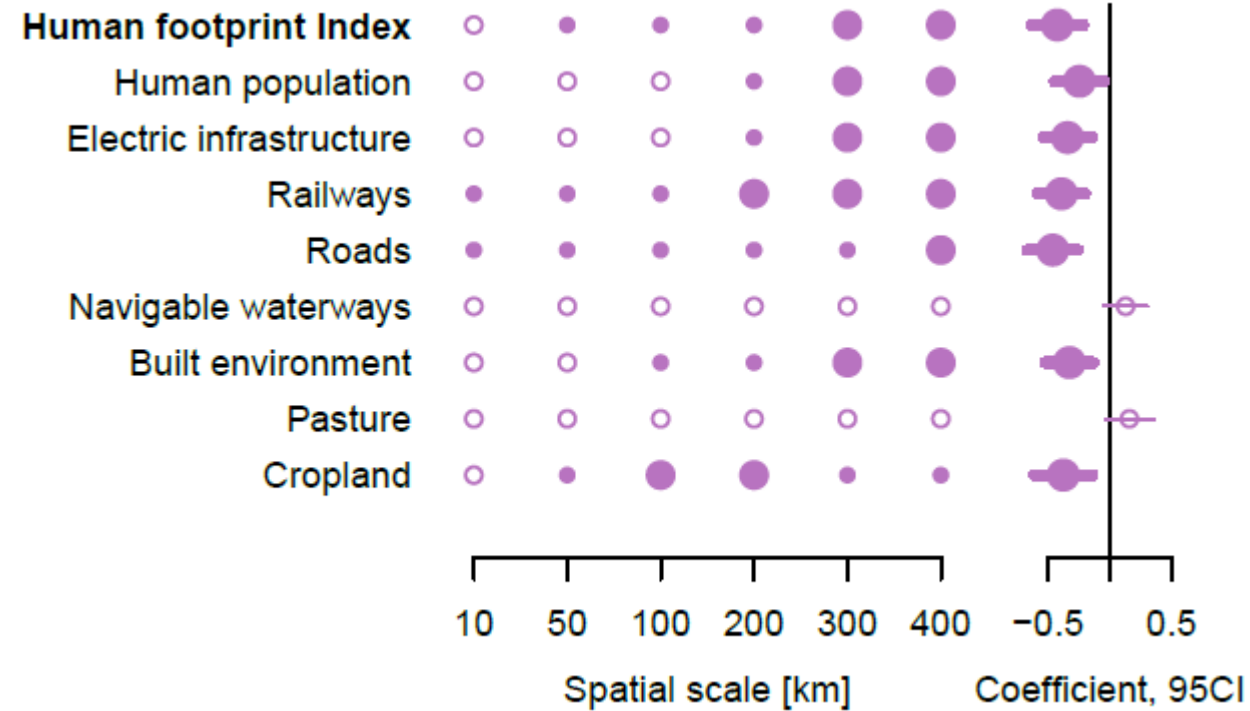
**Human footprint Index**
Human population
Electric infrastructure
Railways
Roads
Navigable waterways
Built environment
Pasture
Cropland

10 50 100 200 300 400
Spatial scale [km]

−0.5 0.5
Coefficient, 95CI